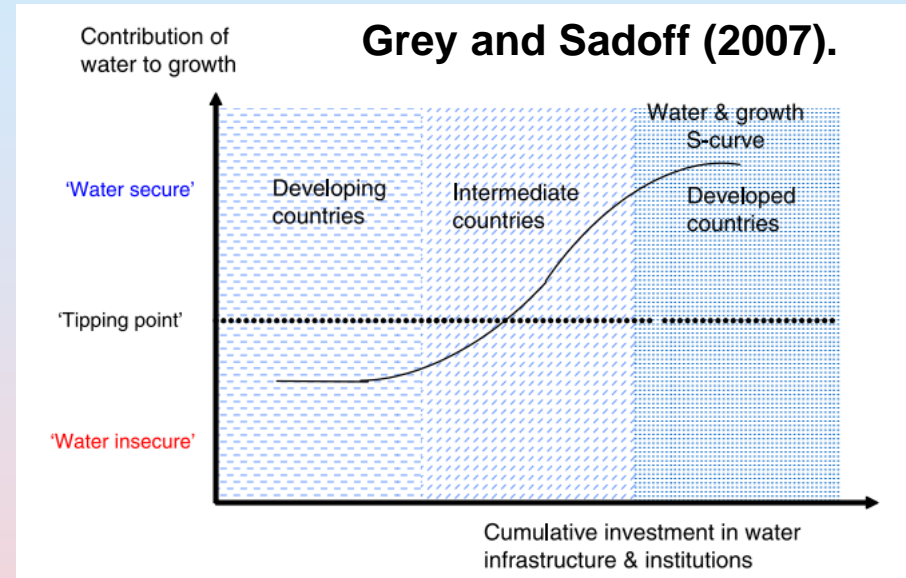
Contribution of water to growth

Grey and Sadoff (2007).

'Water secure'

'Tipping point'

'Water insecure'

Developing countries

Intermediate countries

Water & growth S-curve

Developed countries

Cumulative investment in water infrastructure & institutions